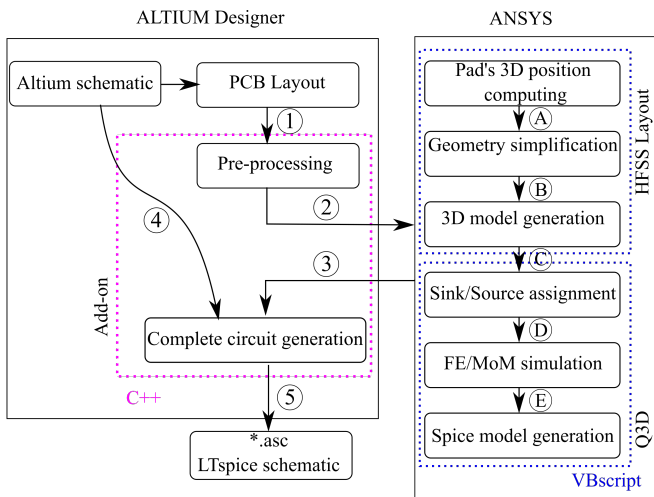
ALTIUM Designer

ANSYS

Altium schematic

PCB Layout

1

Pre-processing

2

4

3

Add-on

Complete circuit generation

C++

5

*.asc
LTspice schematic

Pad's 3D position computing

A

Geometry simplification

B

3D model generation

HFSS Layout

C

Sink/Source assignment

D

FE/MoM simulation

E

Spice model generation

Q3D

VBscript